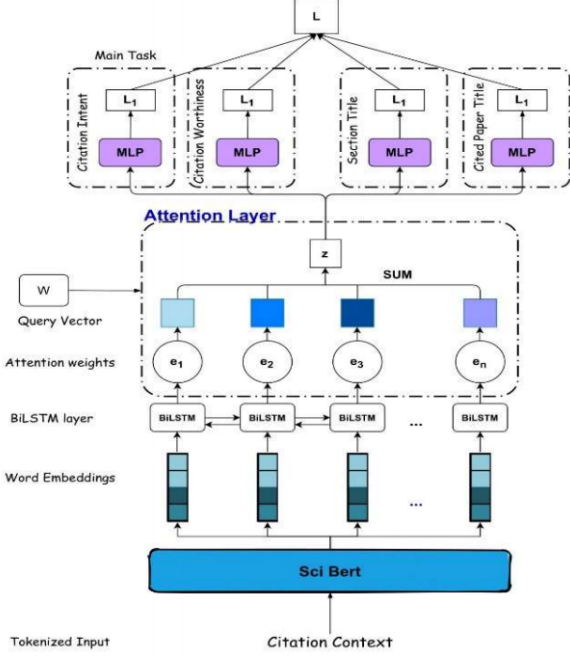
L

Main Task

Citation Intent

$L_1$

MLP

Citation Worthiness

$L_1$

MLP

Section Title

$L_1$

MLP

Cited Paper Title

$L_1$

MLP

Attention Layer

z

SUM

W

Query Vector

Attention weights

$e_1$

$e_2$

$e_3$

$e_n$

BiLSTM layer

BiLSTM

BiLSTM

BiLSTM

...

BiLSTM

Word Embeddings

...

Sci Bert

Tokenized Input

Citation Context